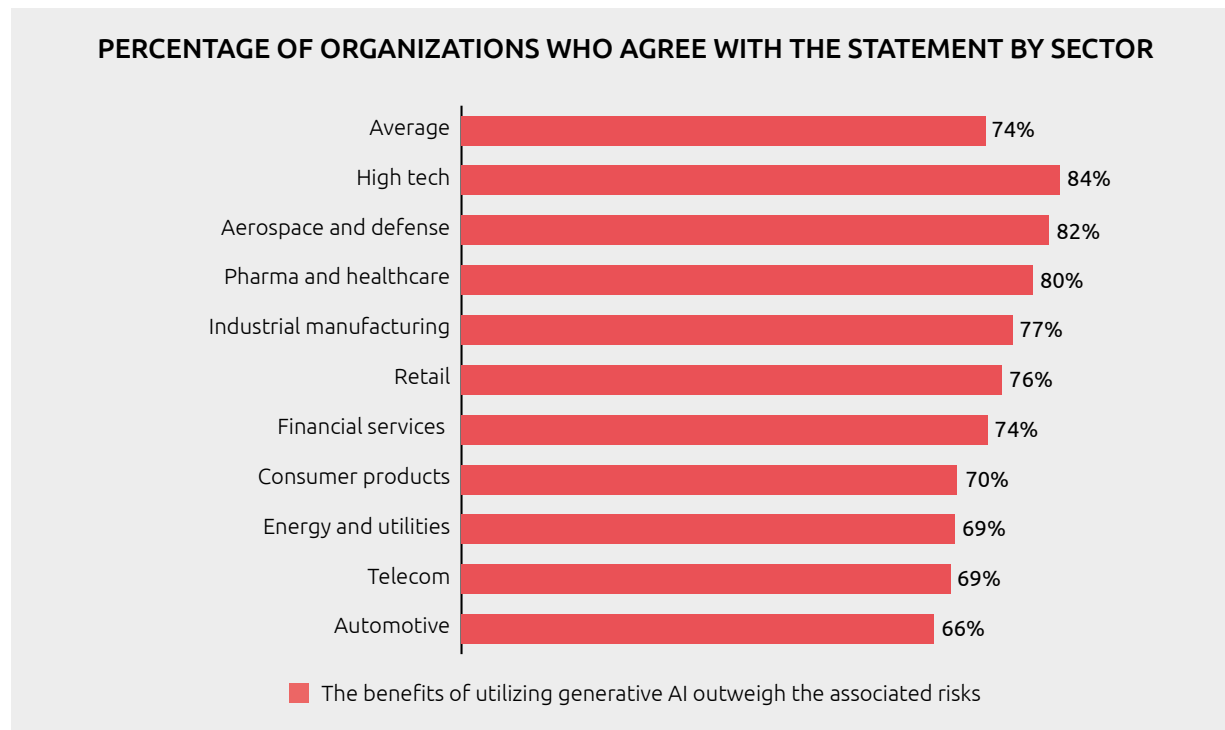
PERCENTAGE OF ORGANIZATIONS WHO AGREE WITH THE STATEMENT BY SECTOR

| Sector | Percentage |
|---|---|
| Average | 74% |
| High tech | 84% |
| Aerospace and defense | 82% |
| Pharma and healthcare | 80% |
| Industrial manufacturing | 77% |
| Retail | 76% |
| Financial services | 74% |
| Consumer products | 70% |
| Energy and utilities | 69% |
| Telecom | 69% |
| Automotive | 66% |

The benefits of utilizing generative AI outweigh the associated risks